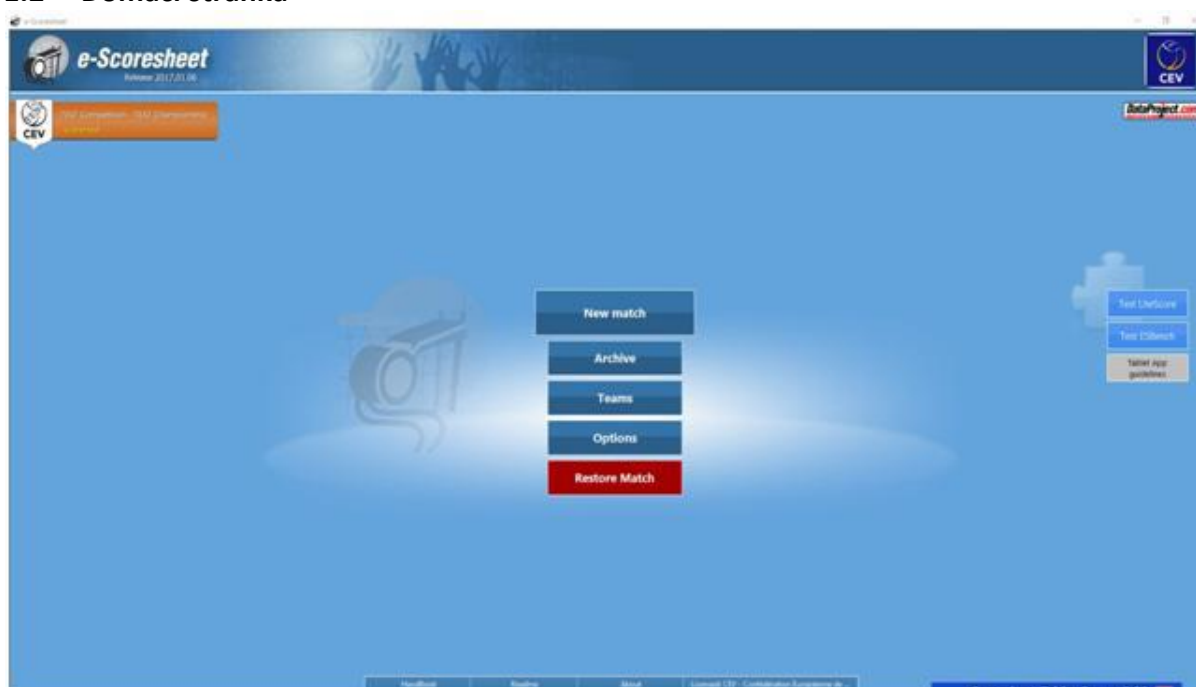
1.2 Domača stranka

e-Scoresheet

e-Scoresheet
Release 2017.01.06

CEV

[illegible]
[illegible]

CEV

DataProject.com

New match

Archive

Teams

Options

Restore Match

Test LiveScore

Test CBench

Tablet App guidelines

Handbook | Readme | About | Licensed: CEV - Confédération Européenne de...